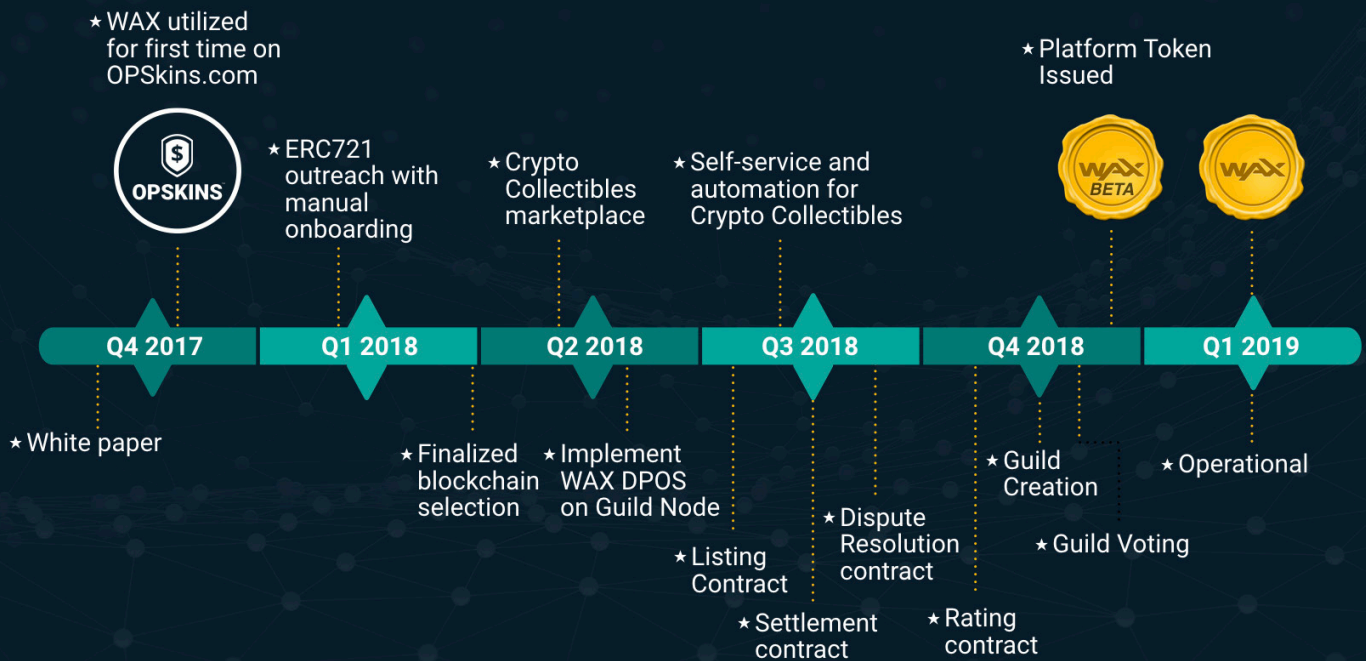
★ WAX utilized for first time on OPSkins.com

OPSKINS

★ ERC721 outreach with manual onboarding

★ Crypto Collectibles marketplace

★ Self-service and automation for Crypto Collectibles

★ Platform Token Issued

WAX BETA

WAX

Q4 2017

Q1 2018

Q2 2018

Q3 2018

Q4 2018

Q1 2019

★ White paper

★ Finalized blockchain selection

★ Implement WAX DPOS on Guild Node

★ Listing Contract

★ Settlement contract

★ Dispute Resolution contract

★ Rating contract

★ Guild Creation

★ Guild Voting

★ Operational